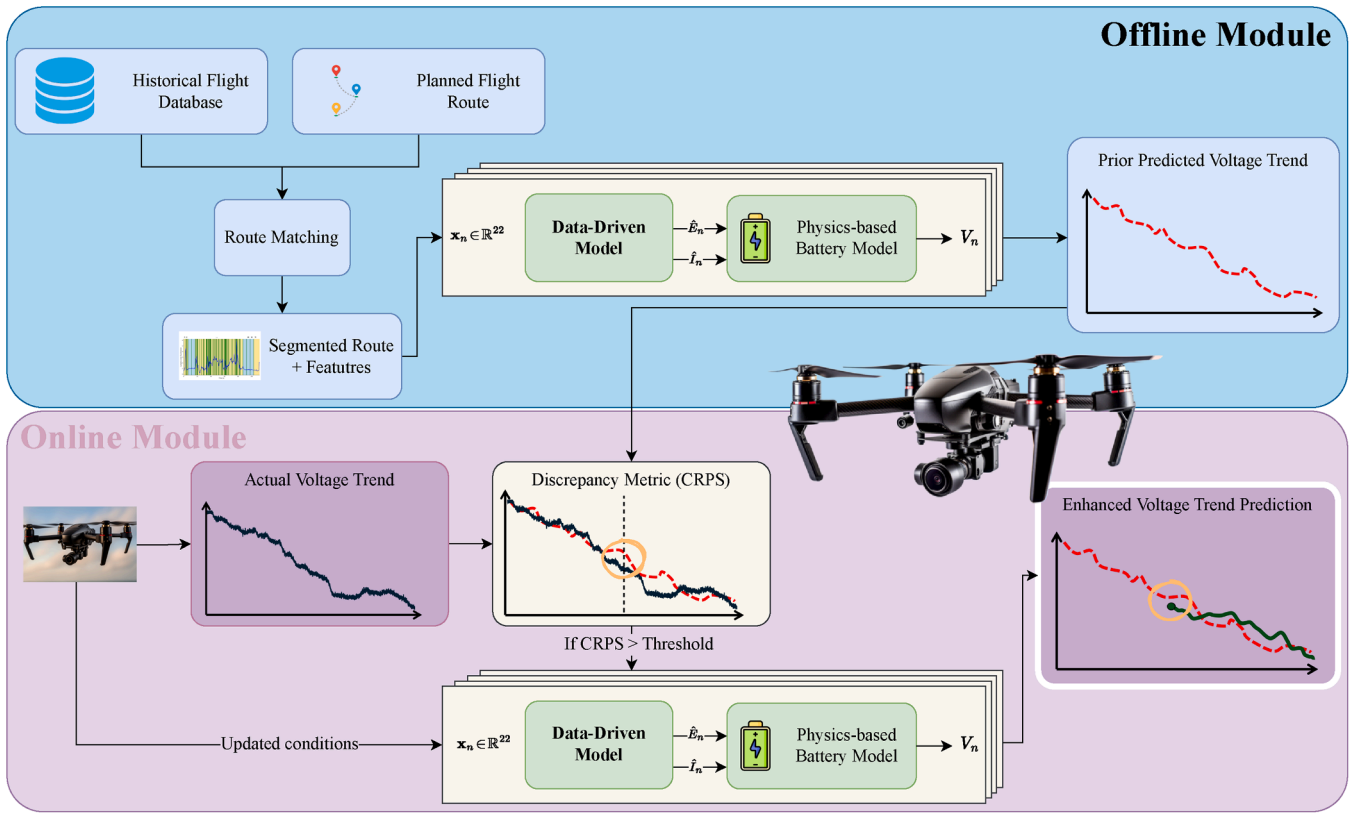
Offline Module

Historical Flight Database

Planned Flight Route

Route Matching

Segmented Route + Featutres

$\mathbf{x}_n \in \mathbb{R}^{22}$

Data-Driven Model

$\hat{E}_n$

$\hat{I}_n$

Physics-based Battery Model

$V_n$

Prior Predicted Voltage Trend

Online Module

Actual Voltage Trend

Discrepancy Metric (CRPS)

If CRPS > Threshold

Enhanced Voltage Trend Prediction

Updated conditions

$\mathbf{x}_n \in \mathbb{R}^{22}$

Data-Driven Model

$\hat{E}_n$

$\hat{I}_n$

Physics-based Battery Model

$V_n$